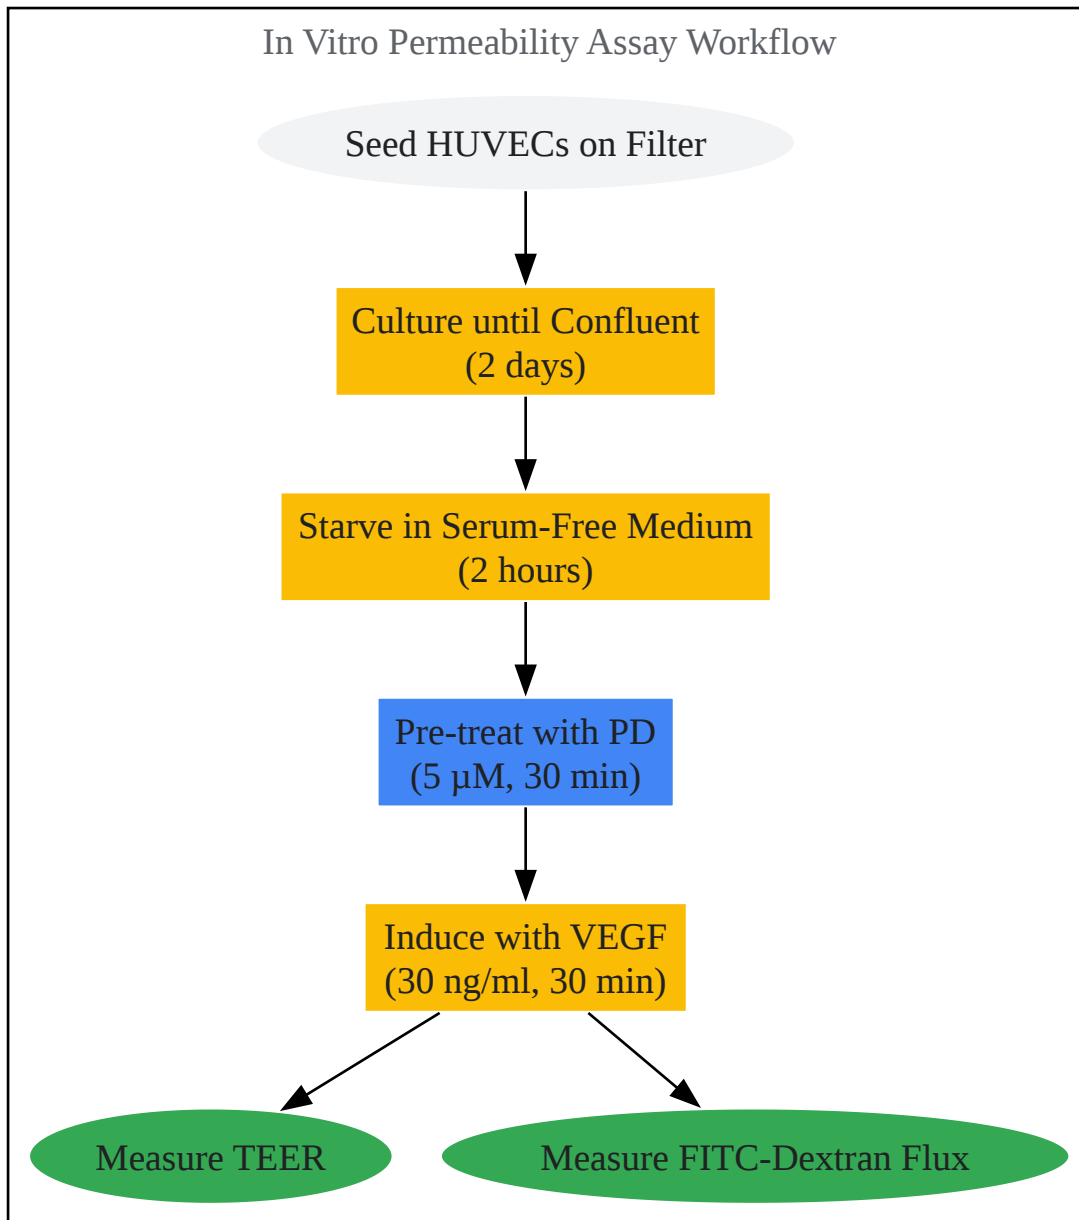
In Vitro Permeability Assay Workflow

Seed HUVECs on Filter

Culture until Confluent
(2 days)

Starve in Serum-Free Medium
(2 hours)

Pre-treat with PD
(5 µM, 30 min)

Induce with VEGF
(30 ng/ml, 30 min)

Measure TEER

Measure FITC-Dextran Flux